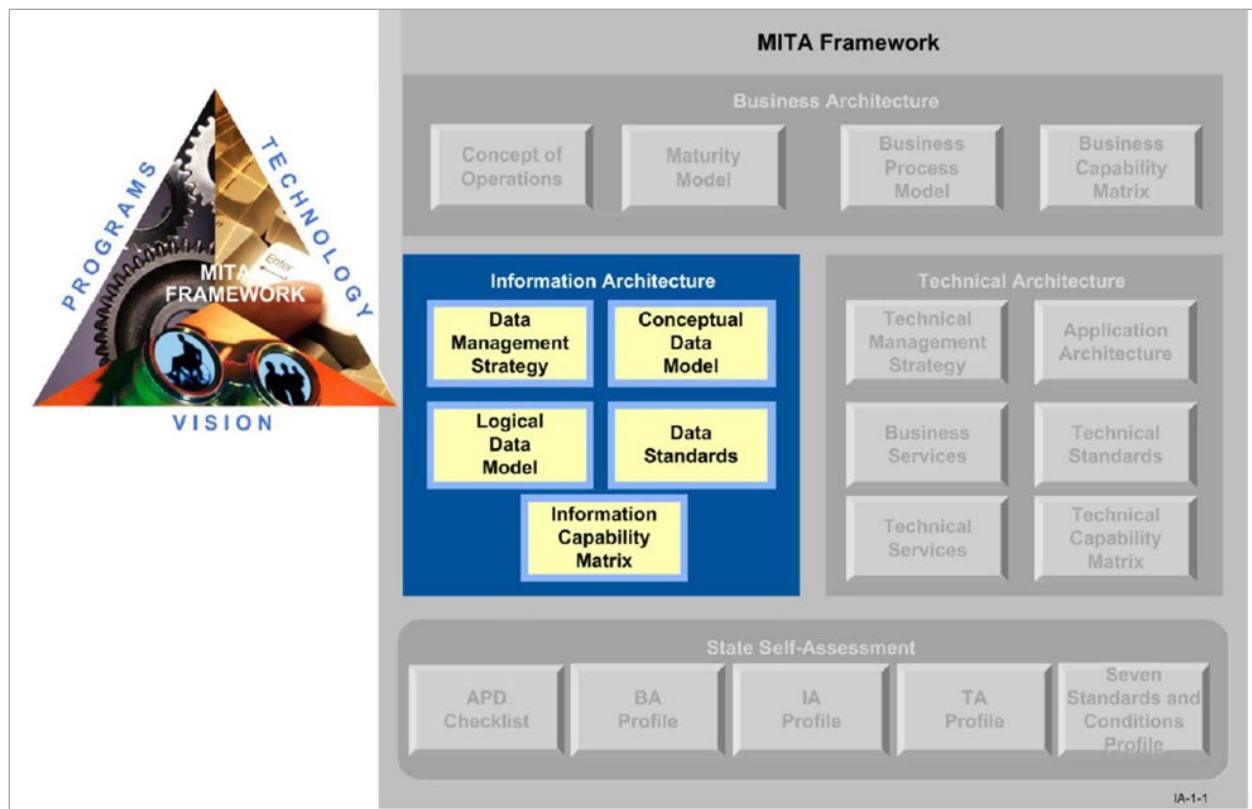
PROGRAMS
TECHNOLOGY
MITA FRAMEWORK
Enter
VISION

MITA Framework

Business Architecture

Concept of Operations

Maturity Model

Business Process Model

Business Capability Matrix

Information Architecture

Data Management Strategy

Conceptual Data Model

Logical Data Model

Data Standards

Information Capability Matrix

Technical Architecture

Technical Management Strategy

Application Architecture

Business Services

Technical Standards

Technical Services

Technical Capability Matrix

State Self-Assessment

APD Checklist

BA Profile

IA Profile

TA Profile

Seven Standards and Conditions Profile

IA-1-1